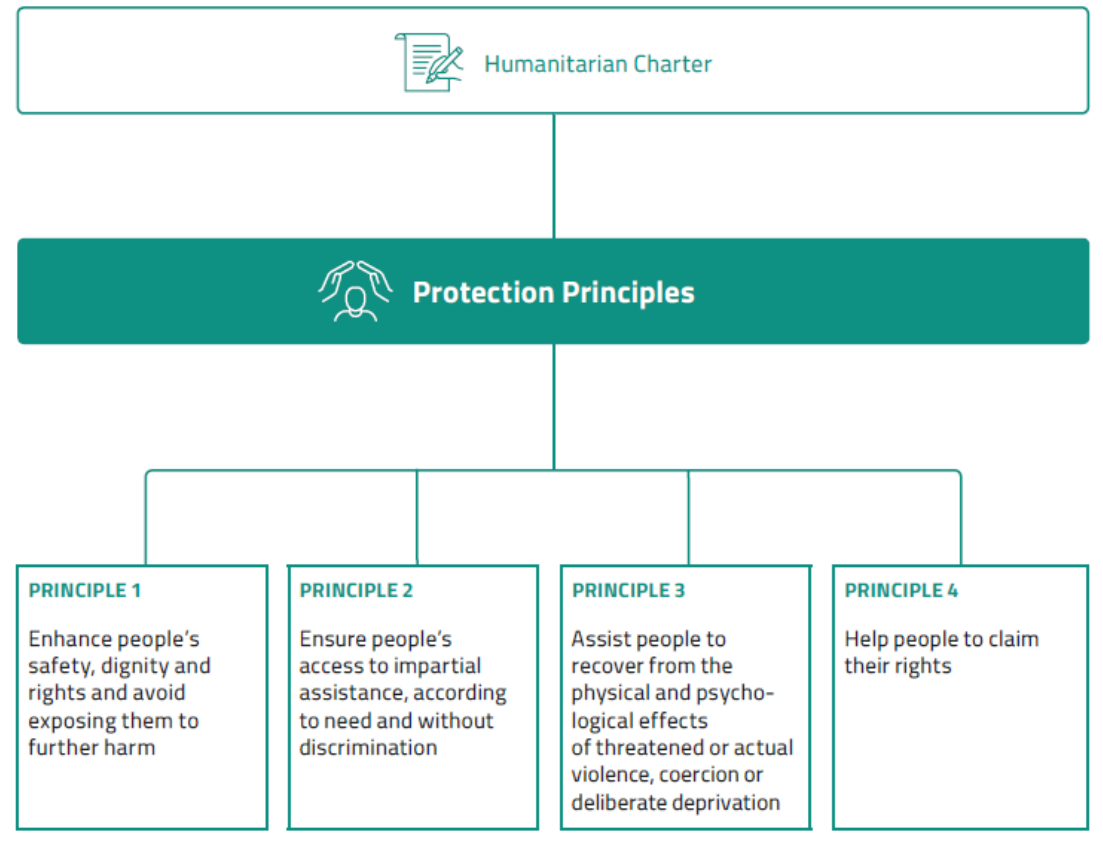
Humanitarian Charter

Protection Principles

PRINCIPLE 1

Enhance people's safety, dignity and rights and avoid exposing them to further harm

PRINCIPLE 2

Ensure people's access to impartial assistance, according to need and without discrimination

PRINCIPLE 3

Assist people to recover from the physical and psychological effects of threatened or actual violence, coercion or deliberate deprivation

PRINCIPLE 4

Help people to claim their rights